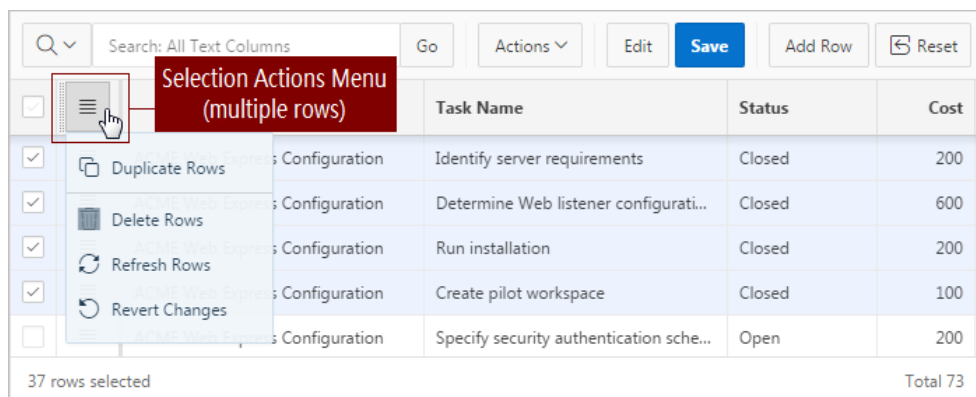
Search: All Text Columns Go Actions Edit Save Add Row Reset

Selection Actions Menu (multiple rows)

| | | | Task Name | Status | Cost |
|---|---|---|---|---|---|
| ✓ | Duplicate Rows | ACME Web Express Configuration | Identify server requirements | Closed | 200 |
| ✓ | Delete Rows | ACME Web Express Configuration | Determine Web listener configurati... | Closed | 600 |
| ✓ | Refresh Rows | ACME Web Express Configuration | Run installation | Closed | 200 |
| ✓ | Revert Changes | ACME Web Express Configuration | Create pilot workspace | Closed | 100 |
| | | ACME Web Express Configuration | Specify security authentication sche... | Open | 200 |

37 rows selected

Total 73